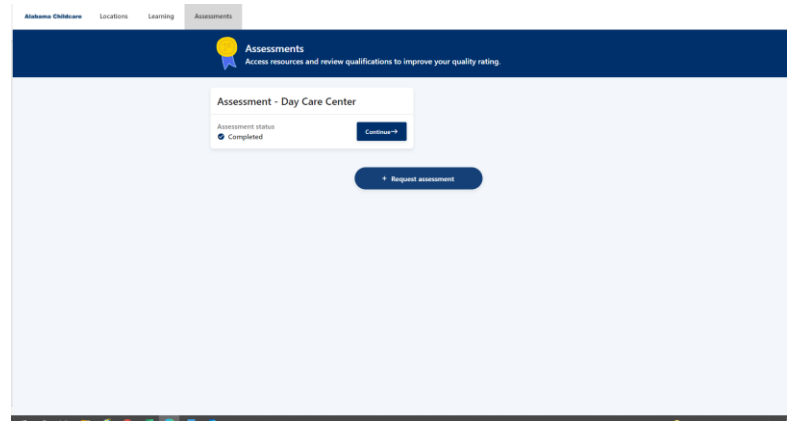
Alabama Childcare Locations Learning Assessments

Assessments
Access resources and review qualifications to improve your quality rating.

Assessment - Day Care Center

Assessment status
Completed

Continue→

+ Request assessment